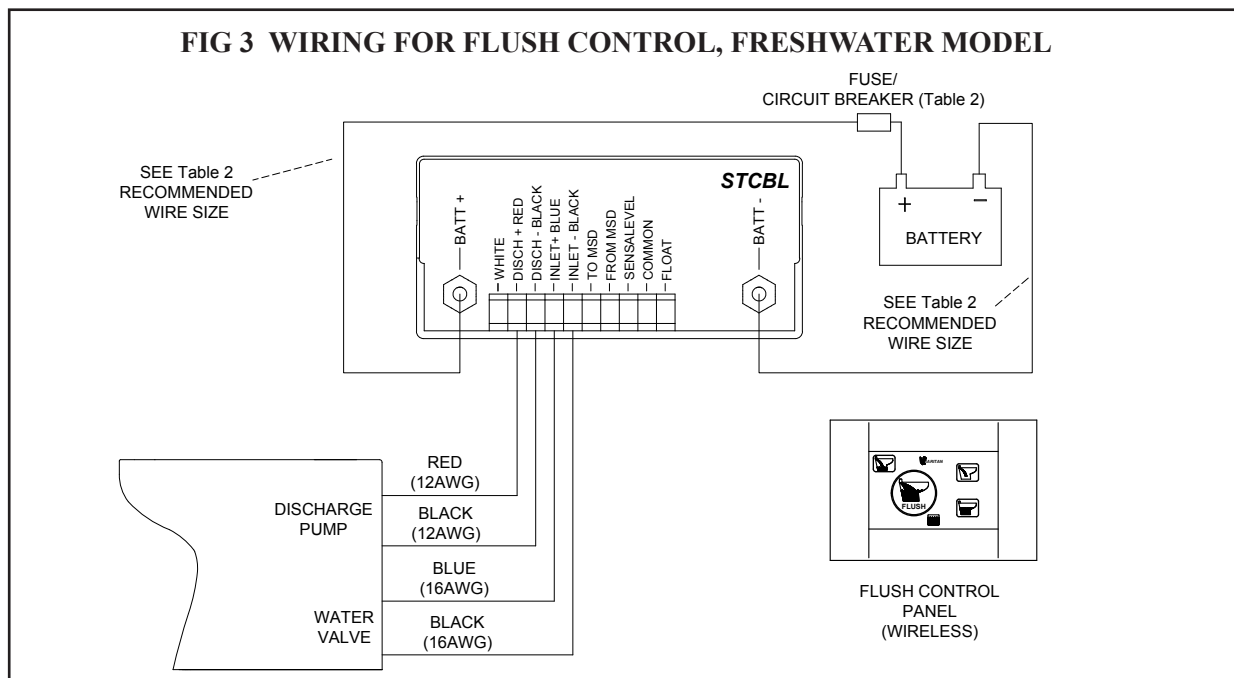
FIG 3 WIRING FOR FLUSH CONTROL, FRESHWATER MODEL

FUSE/
CIRCUIT BREAKER (Table 2)

SEE Table 2
RECOMMENDED
WIRE SIZE

STCBL

BATT +

WHITE
DISCH + RED
DISCH - BLACK
INLET+ BLUE
INLET - BLACK
TO MSD
FROM MSD
SENSALEVEL
COMMON
FLOAT

BATT -

+
−
BATTERY

SEE Table 2
RECOMMENDED
WIRE SIZE

RED
(12AWG)

DISCHARGE
PUMP

BLACK
(12AWG)

BLUE
(16AWG)

WATER
VALVE

BLACK
(16AWG)

FLUSH

FLUSH CONTROL
PANEL
(WIRELESS)